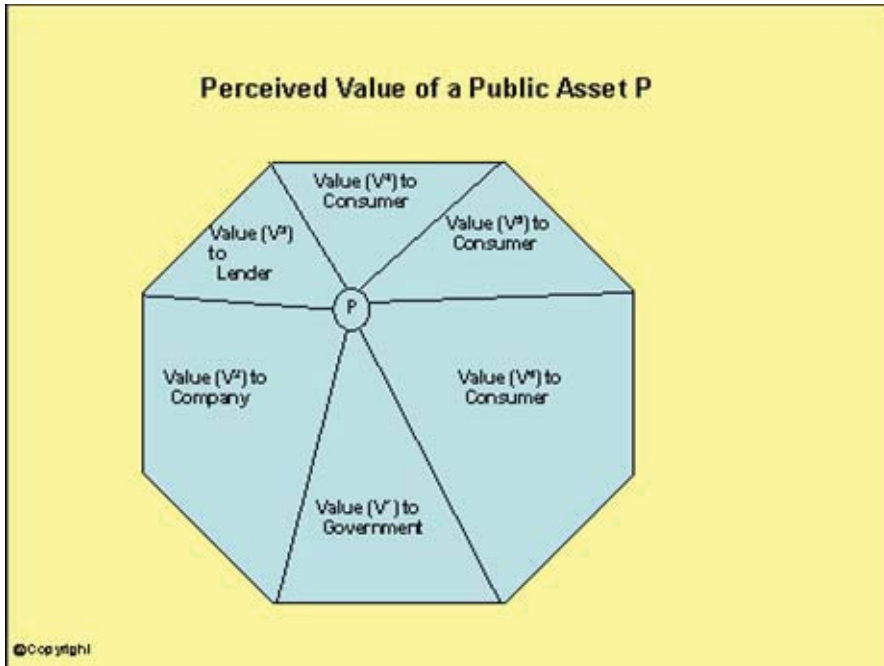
Perceived Value of a Public Asset P

Value ($V^4$) to Consumer

Value ($V^3$) to Lender

Value ($V^5$) to Consumer

P

Value ($V^2$) to Company

Value ($V^6$) to Consumer

Value ($V^1$) to Government

©Copyright